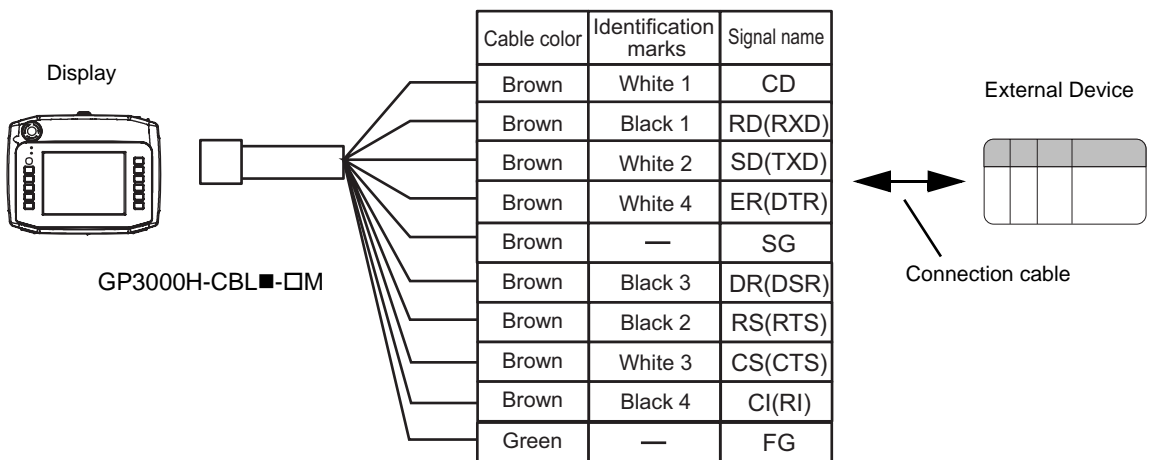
Display

GP3000H-CBL■-□M

| Cable color | Identification marks | Signal name |
|---|---|---|
| Brown | White 1 | CD |
| Brown | Black 1 | RD(RXD) |
| Brown | White 2 | SD(TXD) |
| Brown | White 4 | ER(DTR) |
| Brown | — | SG |
| Brown | Black 3 | DR(DSR) |
| Brown | Black 2 | RS(RTS) |
| Brown | White 3 | CS(CTS) |
| Brown | Black 4 | CI(RI) |
| Green | — | FG |

External Device

Connection cable